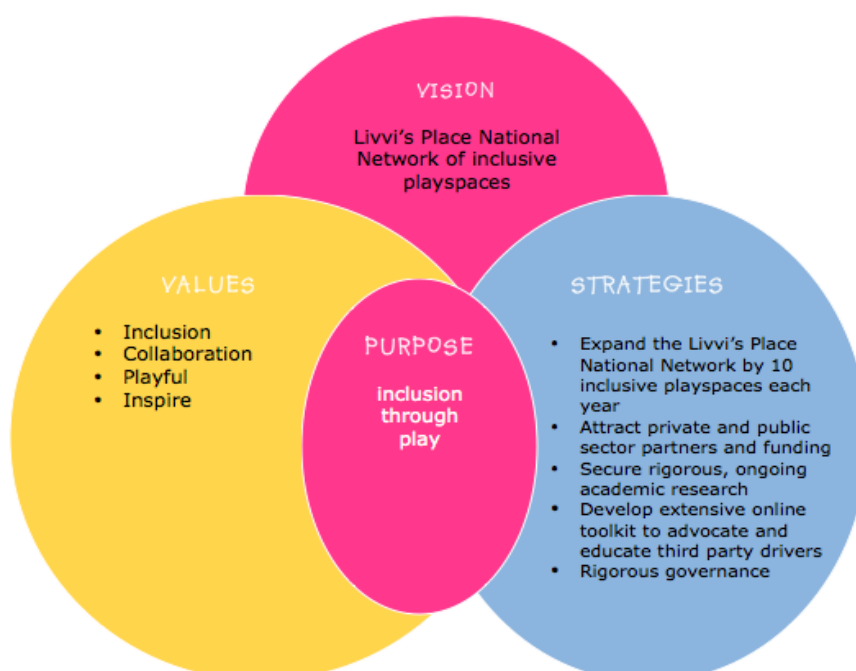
VISION

Livvi's Place National Network of inclusive playspaces

VALUES

- Inclusion
- Collaboration
- Playful
- Inspire

PURPOSE

inclusion through play

STRATEGIES

- Expand the Livvi's Place National Network by 10 inclusive playspaces each year
- Attract private and public sector partners and funding
- Secure rigorous, ongoing academic research
- Develop extensive online toolkit to advocate and educate third party drivers
- Rigorous governance